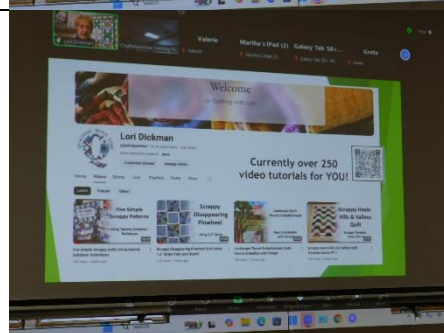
Lori Dickman

Valerie

Martha's iPad (2)

Galaxy Tab S6+...

Greta

Welcome

to Quilting with Lori

Lori Dickman

Customize channel

Manage videos

Currently over 250 video tutorials for YOU!

Home

Videos

Shorts

Live

Playlists

Posts

Store

Latest

Popular

Oldest

Five Simple Scrappy Patterns

Scrappy Disappearing Pinwheel

Scrappy Hole Hills & Valleys Quilt

Search